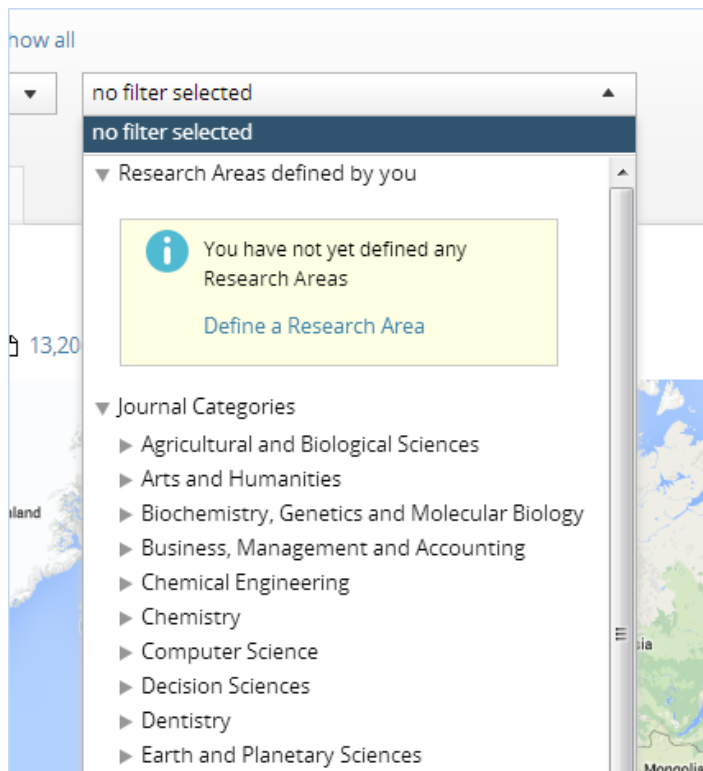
how all

no filter selected

no filter selected

Research Areas defined by you

You have not yet defined any Research Areas

Define a Research Area

13,20

Journal Categories

Agricultural and Biological Sciences

Arts and Humanities

Biochemistry, Genetics and Molecular Biology

Business, Management and Accounting

Chemical Engineering

Chemistry

Computer Science

Decision Sciences

Dentistry

Earth and Planetary Sciences

land

sia

Mongolia